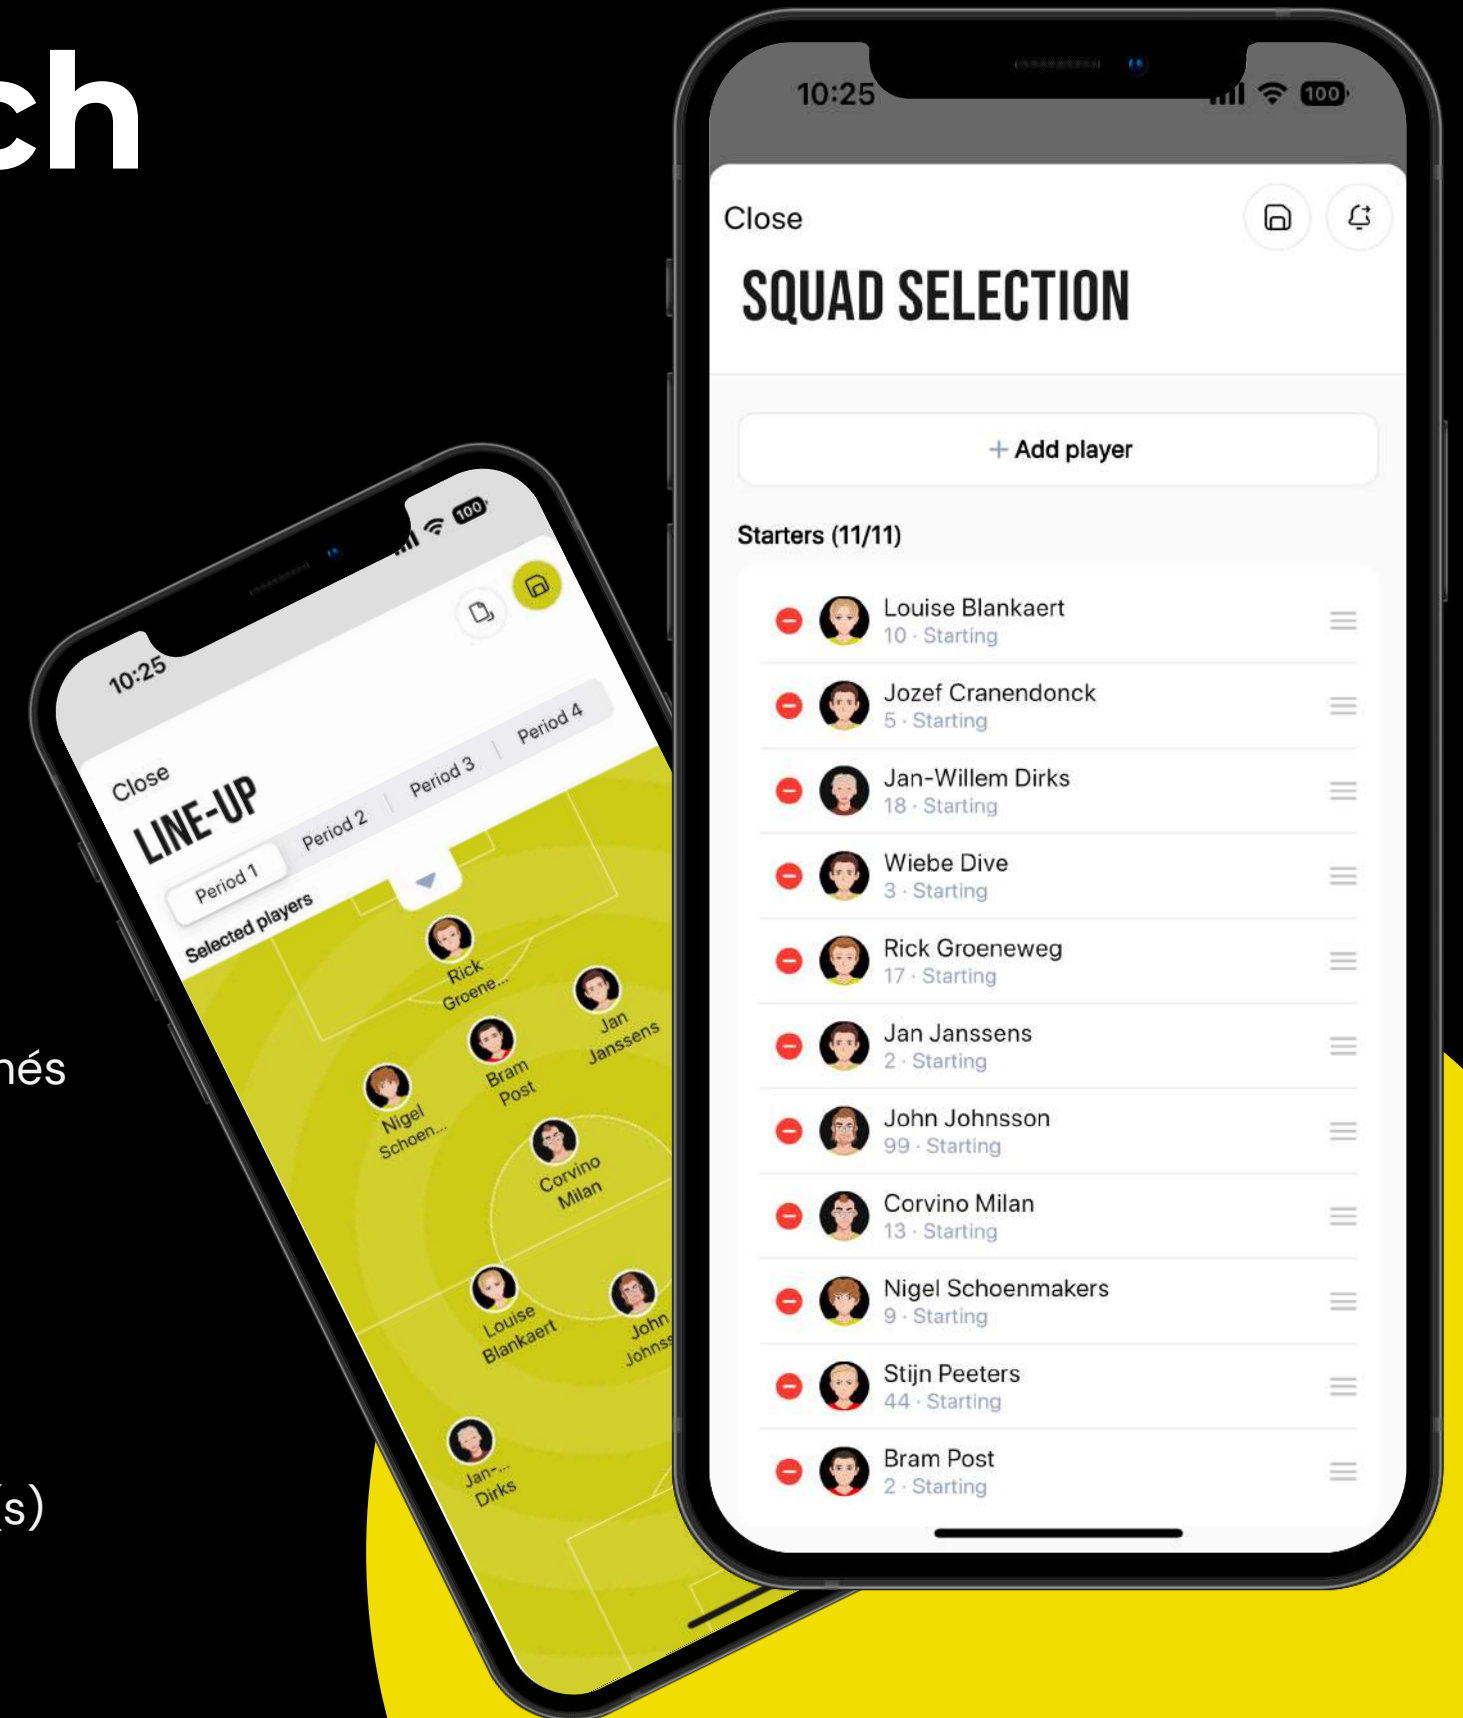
ch

nés

(s)

10:25

100

Close

LINE-UP

Period 1

Period 2

Period 3

Period 4

Selected players

Rick Groene...

Jan Janssens

Bram Post

Nigel Schoen...

Corvino Milan

Louise Blankaert

John Johnss

Jan-... Dirks

10:25

100

Close

SQUAD SELECTION

+ Add player

Starters (11/11)

Louise Blankaert
10 · Starting

Jozef Cranendonck
5 · Starting

Jan-Willem Dirks
18 · Starting

Wiebe Dive
3 · Starting

Rick Groeneweg
17 · Starting

Jan Janssens
2 · Starting

John Johnsson
99 · Starting

Corvino Milan
13 · Starting

Nigel Schoenmakers
9 · Starting

Stijn Peeters
44 · Starting

Bram Post
2 · Starting